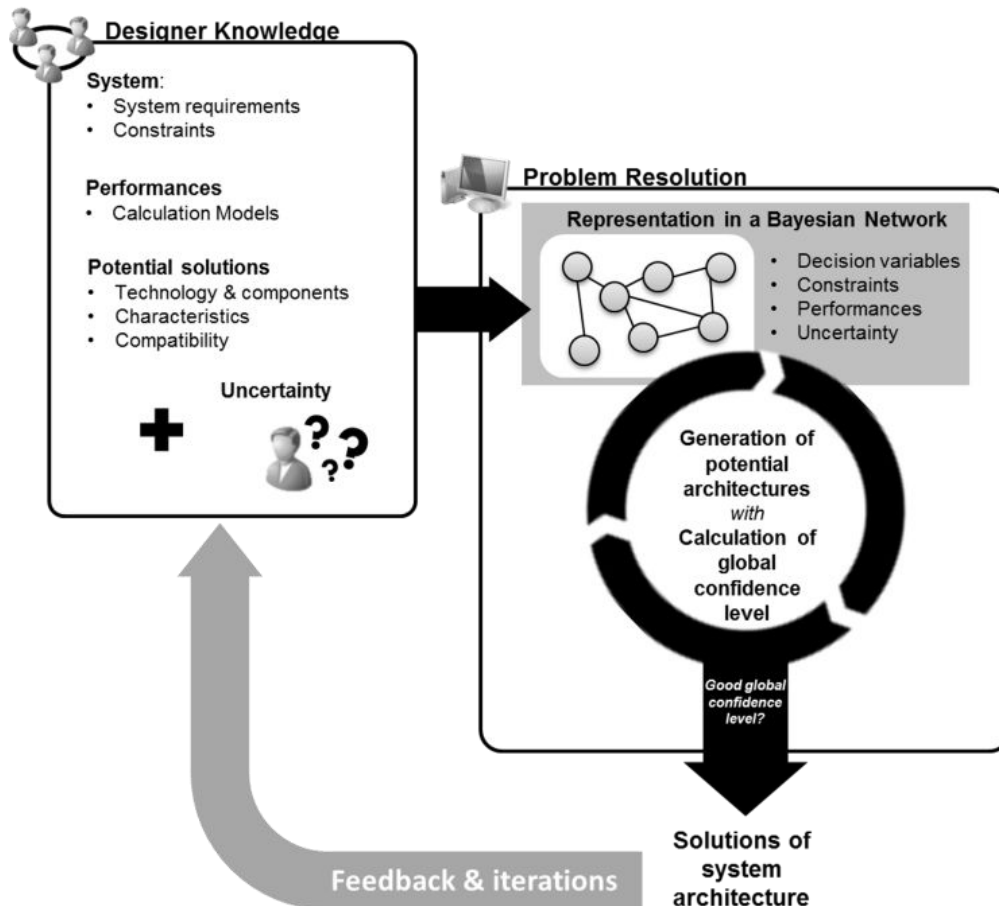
Designer Knowledge

System:
• System requirements
• Constraints

Performances
• Calculation Models

Potential solutions
• Technology & components
• Characteristics
• Compatibility

Uncertainty

Problem Resolution

Representation in a Bayesian Network
• Decision variables
• Constraints
• Performances
• Uncertainty

Generation of potential architectures with Calculation of global confidence level

Good global confidence level?

Solutions of system architecture

Feedback & iterations